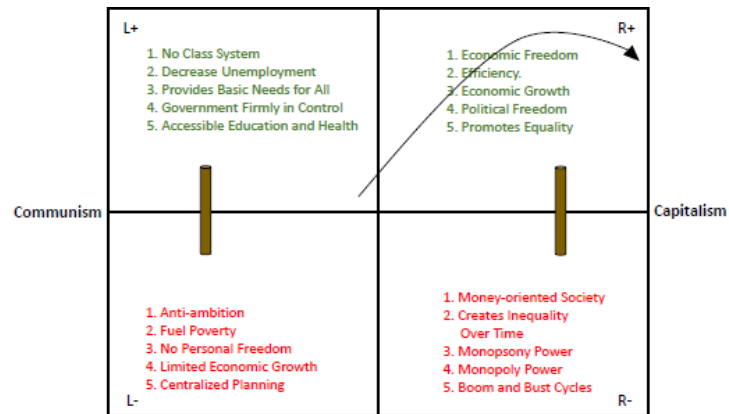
L+

1. No Class System
2. Decrease Unemployment
3. Provides Basic Needs for All
4. Government Firmly in Control
5. Accessible Education and Health

R+

1. Economic Freedom
2. Efficiency.
3. Economic Growth
4. Political Freedom
5. Promotes Equality

Communism

Capitalism

1. Anti-ambition
2. Fuel Poverty
3. No Personal Freedom
4. Limited Economic Growth
5. Centralized Planning

L-

1. Money-oriented Society
2. Creates Inequality Over Time
3. Monopsony Power
4. Monopoly Power
5. Boom and Bust Cycles

R-